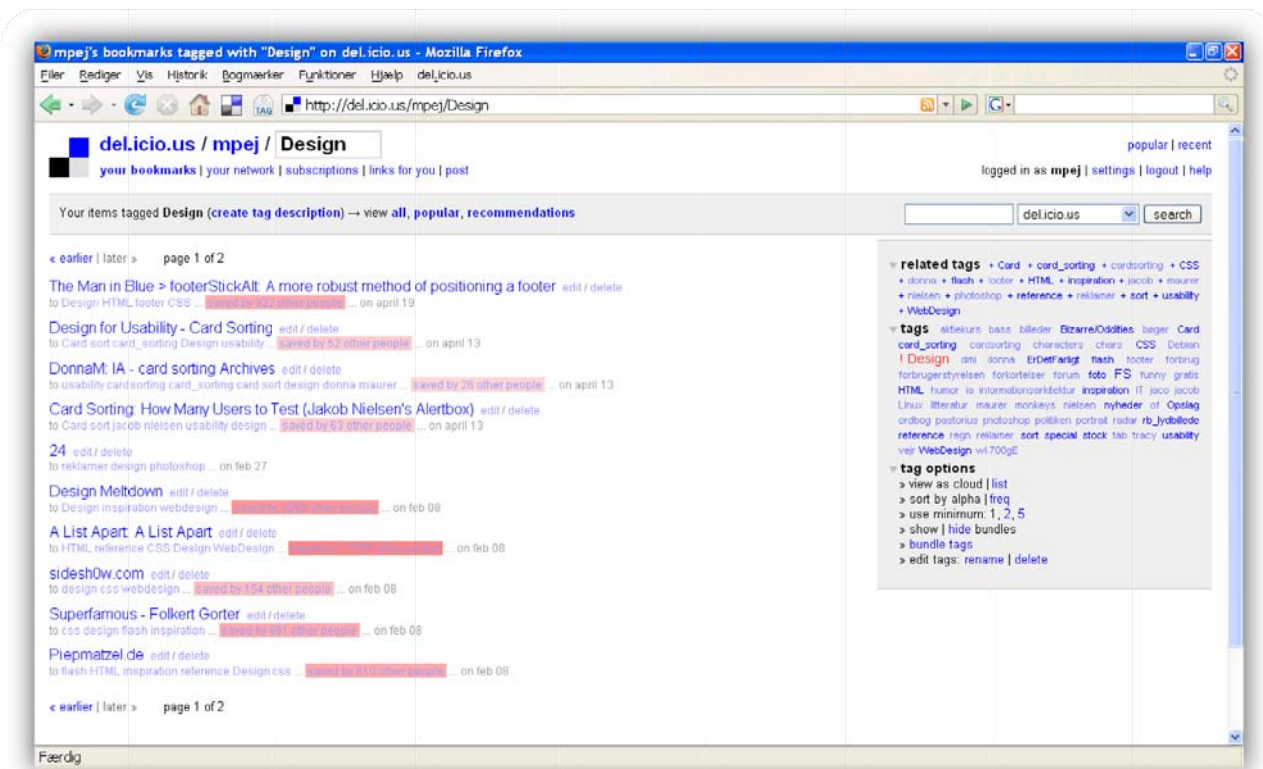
mpej's bookmarks tagged with "Design" on del.icio.us - Mozilla Firefox

Filer Rediger Vis Historik Bogmærker Funktioner Hjælp del.icio.us

http://del.icio.us/mpej/Design

del.icio.us / mpej / Design

your bookmarks | your network | subscriptions | links for you | post

popular | recent

logged in as mpej | settings | logout | help

Your items tagged Design (create tag description) → view all, popular, recommendations

del.icio.us search

« earlier | later » page 1 of 2

The Man in Blue > footerStickAlt: A more robust method of positioning a footer edit / delete
to Design HTML footer CSS ... saved by 922 other people ... on april 19

Design for Usability - Card Sorting edit / delete
to Card sort card_sorting Design usability ... saved by 52 other people ... on april 13

DonnaM: IA - card sorting Archives edit / delete
to usability cardsorting card_sorting card sort design donna maurer ... saved by 26 other people ... on april 13

Card Sorting: How Many Users to Test (Jakob Nielsen's Alertbox) edit / delete
to Card sort jacob nielsen usability design ... saved by 63 other people ... on april 13

24 edit / delete
to reklamer design photoshop ... on feb 27

Design Meltdown edit / delete
to Design inspiration webdesign ... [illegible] ... on feb 08

A List Apart: A List Apart edit / delete
to HTML reference CSS Design WebDesign ... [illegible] ... on feb 08

sidesh0w.com edit / delete
to design css webdesign ... saved by 154 other people ... on feb 08

Superfamous - Folkert Gorter edit / delete
to css design flash inspiration ... saved by 691 other people ... on feb 08

Piepmatzel.de edit / delete
to flash HTML inspiration reference Design css ... saved by 610 other people ... on feb 08

« earlier | later » page 1 of 2

related tags + Card + card_sorting + cardsorting + CSS + donna + flash + footer + HTML + inspiration + jacob + maurer + nielsen + photoshop + reference + reklamer + sort + usability + WebDesign

tags aktiekurs bass billeder Bizarre/Oddities bøger Card card_sorting cardsorting characters chars CSS Debian ! Design dmi donna ErDetFarligt flash footer forbrug forbrugerstyrelsen forkortelser forum foto FS funny gratis HTML humor ia informationsarkitektur inspiration IT jaco jacob Linux litteratur maurer monkeys nielsen nyheder of Opslag ordbog pastorius photoshop politiken portræt radar rb_lydbillede reference regn reklamer sort special stock tab tracy usability vejr WebDesign wl-700gE

tag options
» view as cloud | list
» sort by alpha | freq
» use minimum: 1, 2, 5
» show | hide bundles
» bundle tags
» edit tags: rename | delete

Færdig